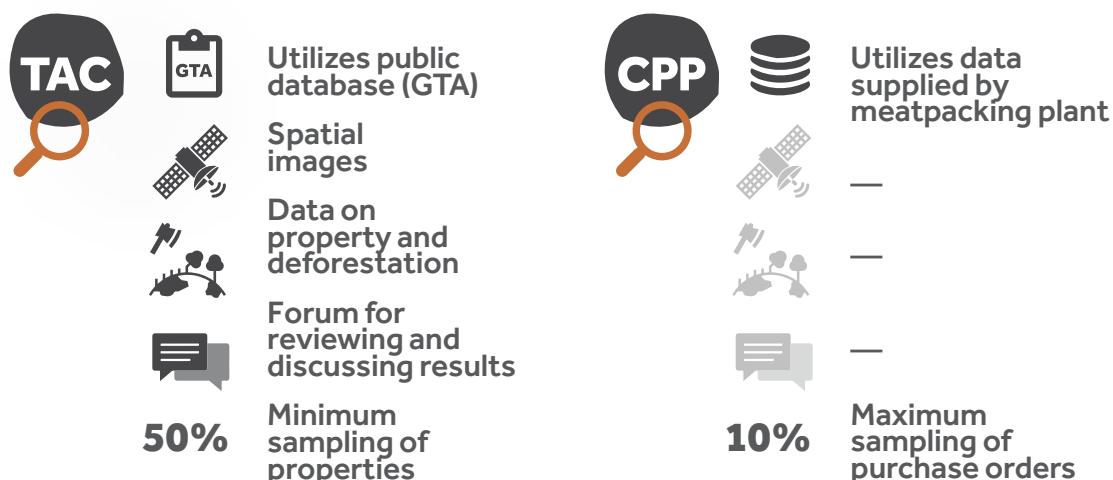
TAC

GTA

Utilizes public database (GTA)

Spatial images

Data on property and deforestation

Forum for reviewing and discussing results

50%

Minimum sampling of properties

CPP

Utilizes data supplied by meatpacking plant

—

—

—

10%

Maximum sampling of purchase orders